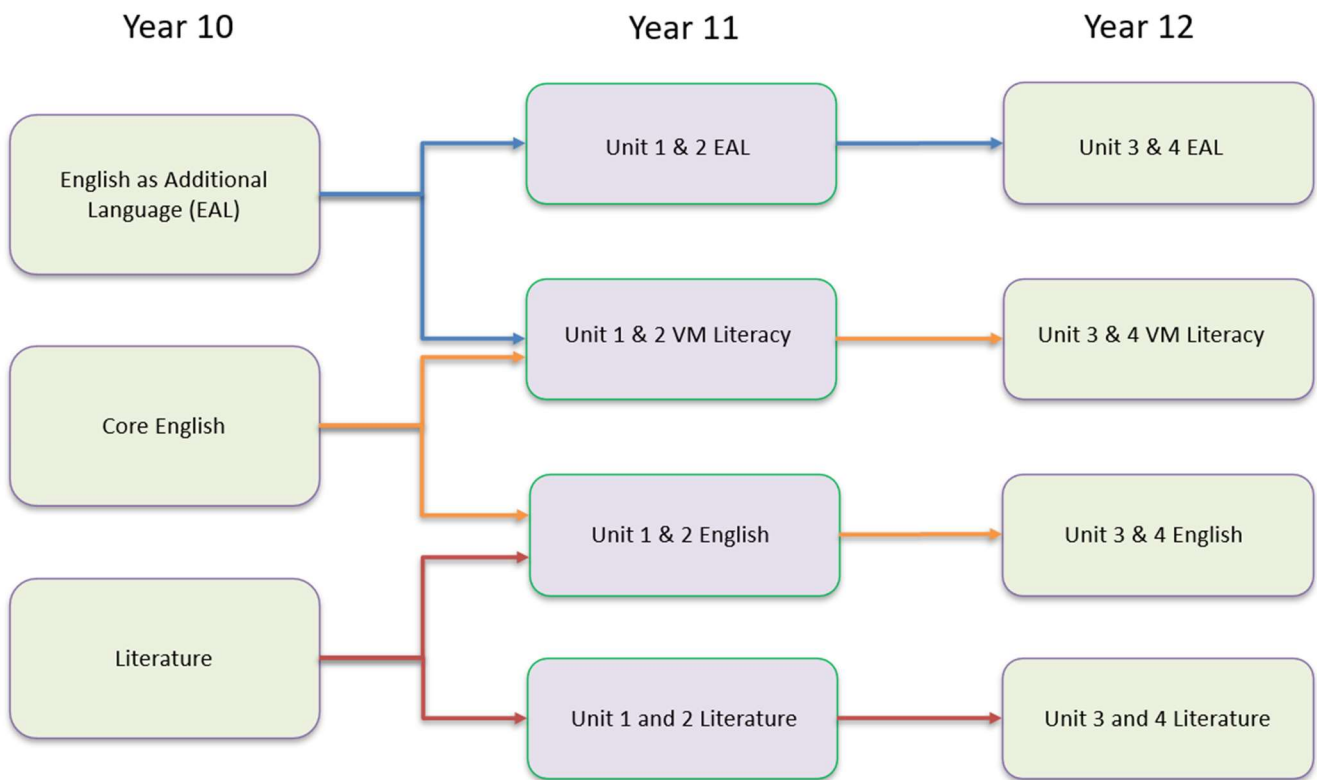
Year 10

English as Additional Language (EAL)

Core English

Literature

Year 11

Unit 1 & 2 EAL

Unit 1 & 2 VM Literacy

Unit 1 & 2 English

Unit 1 and 2 Literature

Year 12

Unit 3 & 4 EAL

Unit 3 & 4 VM Literacy

Unit 3 & 4 English

Unit 3 and 4 Literature